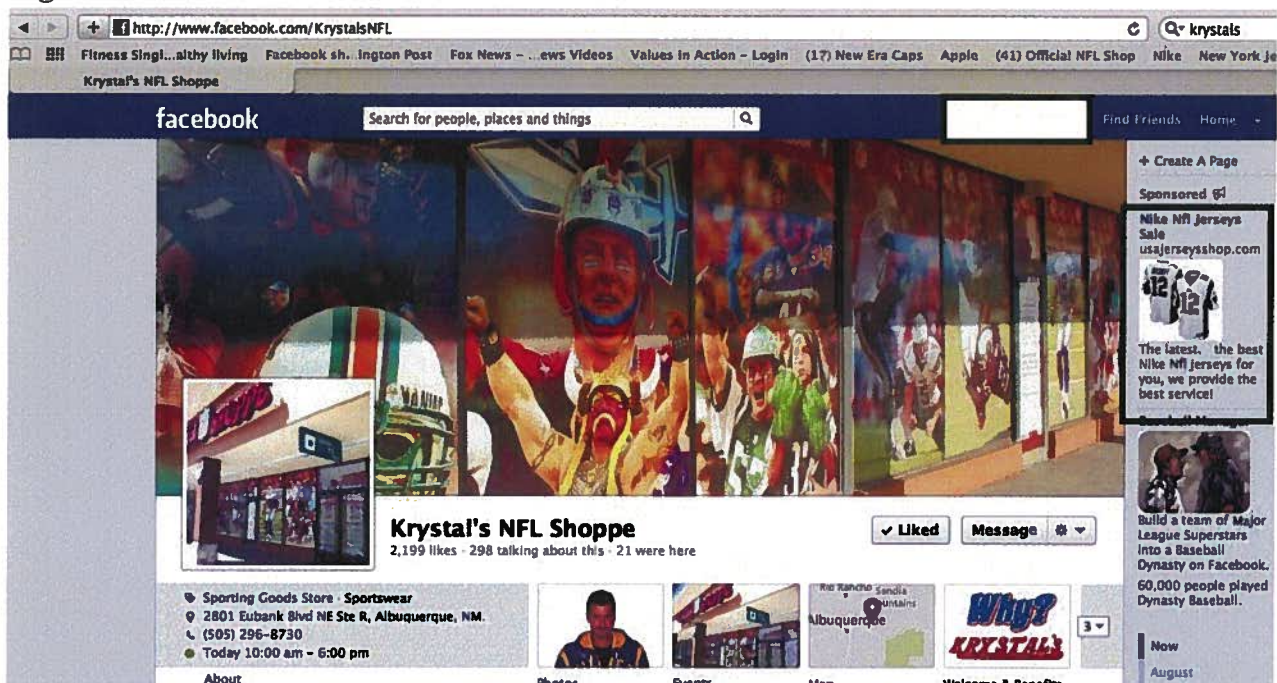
http://www.facebook.com/KrystalsNFL

krystals

Fitness Singl...althy living Facebook sh.. Ington Post Fox News – ...ews Videos Values In Action – Login (17) New Era Caps Apple (41) Official NFL Shop Nike New York Je

Krystal's NFL Shoppe

facebook

Search for people, places and things

Find Friends Home

+ Create A Page

Sponsored

Nike Nfl Jerseys Sale
usajerseysshop.com

The latest, the best Nike Nfl Jerseys for you, we provide the best service!

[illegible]

Build a team of Major League Superstars into a Baseball Dynasty on Facebook.
60,000 people played Dynasty Baseball.

Krystal's NFL Shoppe
2,199 likes · 298 talking about this · 21 were here

✔ Liked Message

Sporting Goods Store · Sportswear
2801 Eubank Blvd NE Ste R, Albuquerque, NM.
(505) 296-8730
Today 10:00 am – 6:00 pm

About

Rio Rancho Sandia Mountains
Albuquerque

Why? KRYSTAL'S

3

Now
August